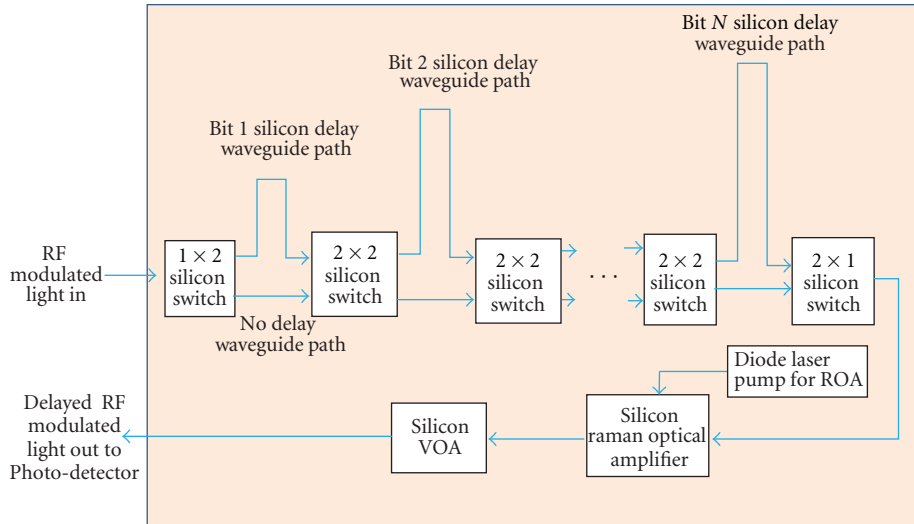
Bit N silicon delay waveguide path

Bit 2 silicon delay waveguide path

Bit 1 silicon delay waveguide path

RF modulated light in

$1 \times 2$ silicon switch

No delay waveguide path

$2 \times 2$ silicon switch

$2 \times 2$ silicon switch

. . .

$2 \times 2$ silicon switch

$2 \times 1$ silicon switch

Diode laser pump for ROA

Delayed RF modulated light out to Photo-detector

Silicon VOA

Silicon raman optical amplifier